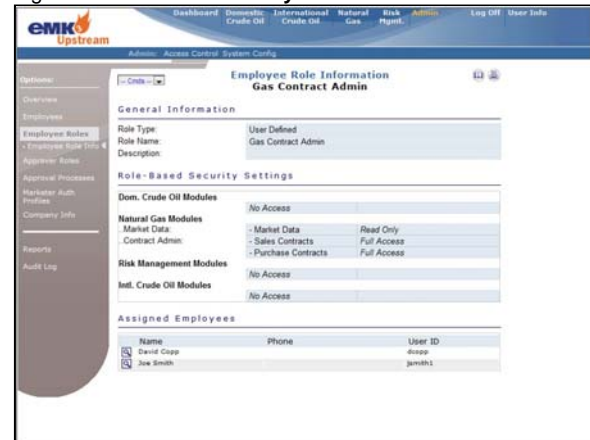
eMK Upstream

Dashboard | Domestic Crude Oil | International Crude Oil | Natural Gas | Risk Mgmt. | Admin | Log Off | User Info

Admin: Access Control System Config

Options:
Overview
Employees
Employee Roles
• Employee Role Info
Approver Roles
Approval Processes
Marketer Auth Profiles
Company Info
Reports
Audit Log

-- Cmds --

Employee Role Information
Gas Contract Admin

General Information

Role Type: User Defined
Role Name: Gas Contract Admin
Description:

Role-Based Security Settings

Dom. Crude Oil Modules
No Access

Natural Gas Modules

| | | |
|---|---|---|
| Market Data: | - Market Data | Read Only |
| Contract Admin: | - Sales Contracts | Full Access |
| | - Purchase Contracts | Full Access |

Risk Management Modules
No Access

Intl. Crude Oil Modules
No Access

Assigned Employees

| Name | Phone | User ID |
|---|---|---|
| David Copp | | dcopp |
| Joe Smith | | jsmith1 |